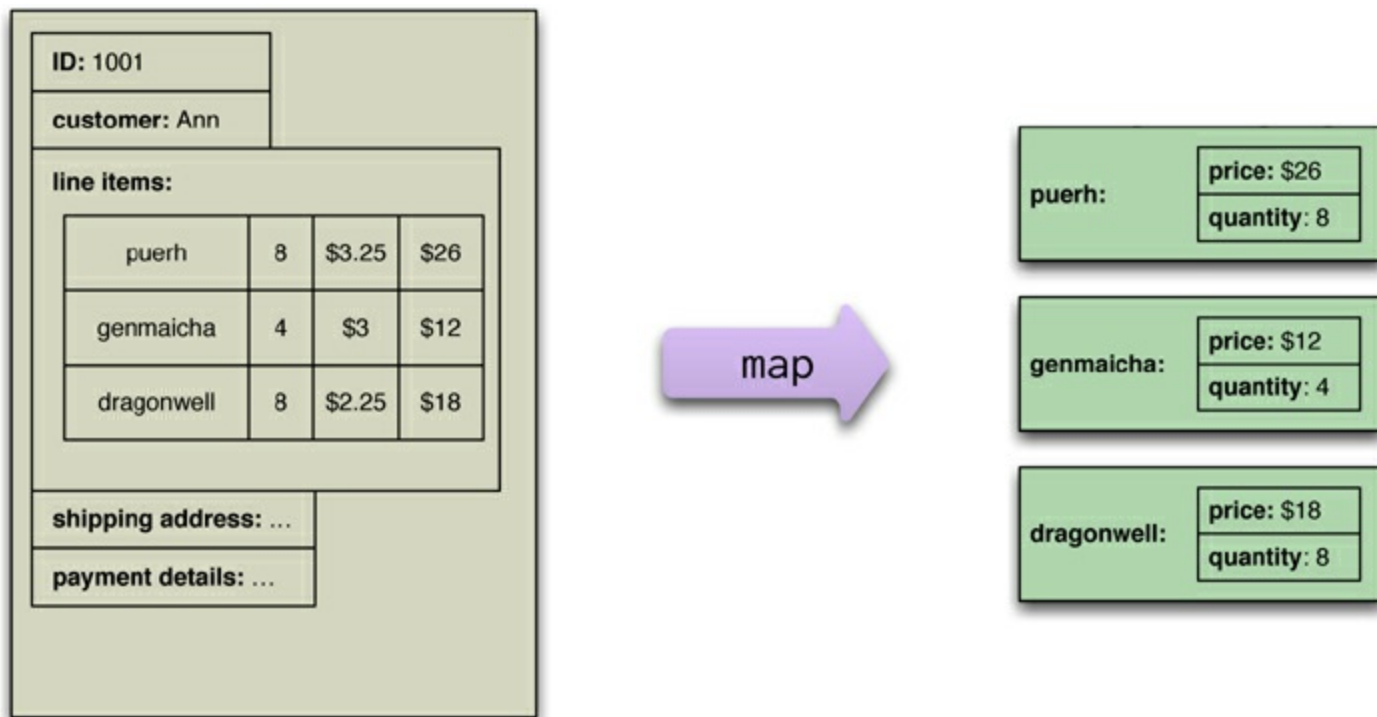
ID: 1001

customer: Ann

line items:

| puerh | 8 | \$3.25 | \$26 |
|---|---|---|---|
| genmaicha | 4 | \$3 | \$12 |
| dragonwell | 8 | \$2.25 | \$18 |

shipping address: ...

payment details: ...

map

puerh: price: \$26 quantity: 8

genmaicha: price: \$12 quantity: 4

dragonwell: price: \$18 quantity: 8